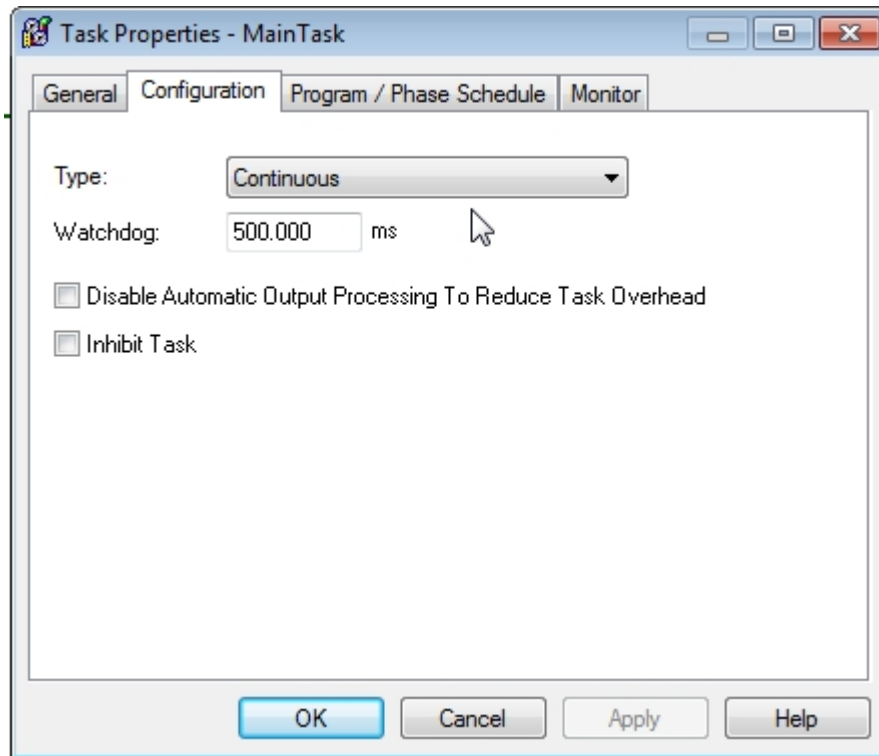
Task Properties - MainTask

General | Configuration | Program / Phase Schedule | Monitor

Type: Continuous

Watchdog: 500.000 ms

Disable Automatic Output Processing To Reduce Task Overhead

Inhibit Task

OK | Cancel | Apply | Help